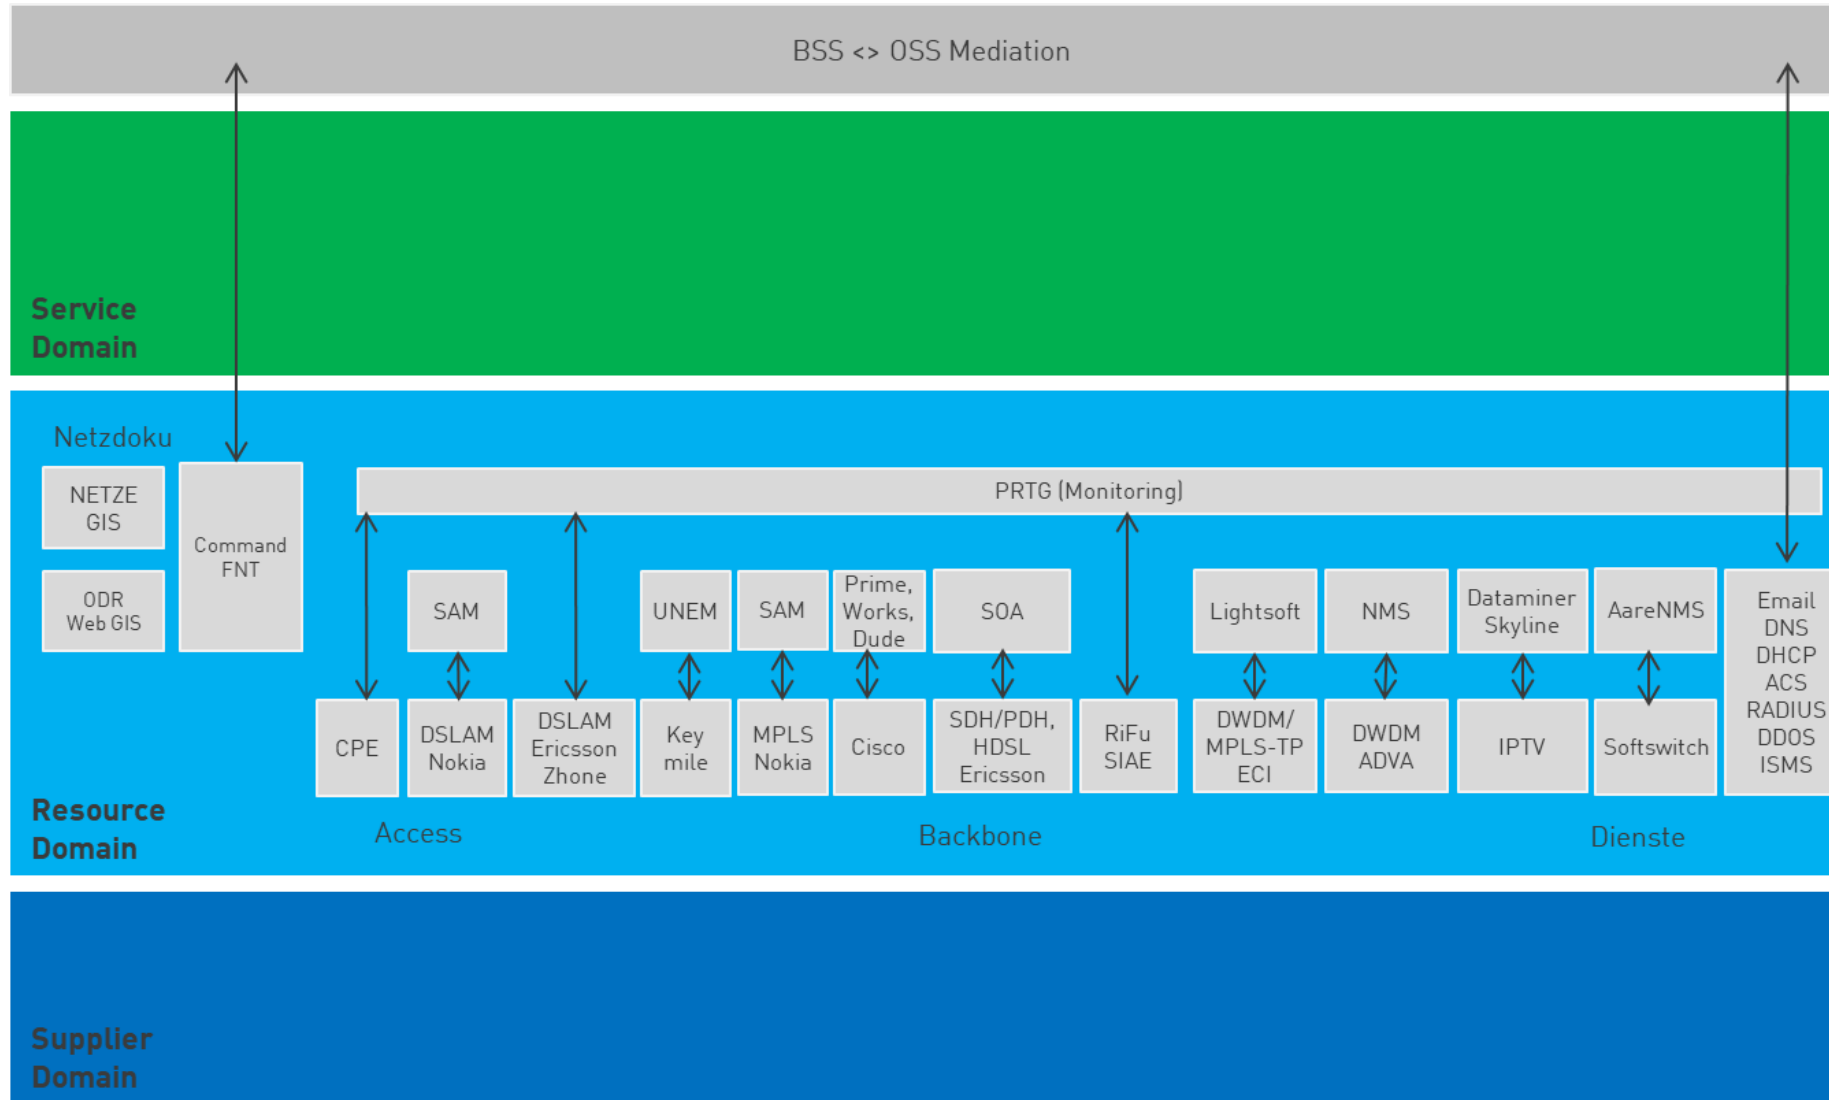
BSS <> OSS Mediation

Service Domain

Netzdoku

NETZE GIS

ODR Web GIS

Command FNT

PRTG (Monitoring)

SAM

UNEM

SAM

Prime, Works, Dude

SOA

Lightsoft

NMS

Dataminer Skyline

AareNMS

Email DNS DHCP ACS RADIUS DDOS ISMS

CPE

DSLAM Nokia

DSLAM Ericsson Zhone

Key mile

MPLS Nokia

Cisco

SDH/PDH, HDSL Ericsson

RiFu SIAE

DWDM/ MPLS-TP ECI

DWDM ADVA

IPTV

Softswitch

Resource Domain

Access

Backbone

Dienste

Supplier Domain